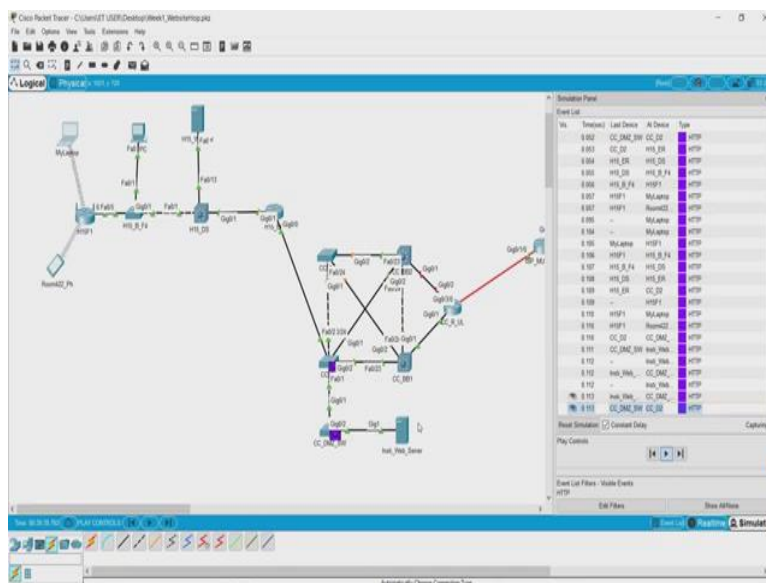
Cisco Packet Tracer - C:\Users\IZT USER\Desktop\Week1_WebsiteHop.pkz

File Edit Options View Tools Extensions Help

Logical Physical

MyLaptop
Fa0 PC
H15_Fa0
Fa0/1
Fa0/13
H15F1
H15_B_F4
Gig0/1
Fa0/1
H15_DS
Gig0/1
Gig0/1
Gig0/2
Gig0/3
Gig0/1
Gig0/1
Gig0/1
CC_B_UL
Gig0/1
Fa0/2
Fa0/1
Fa0/23
CC_BB1
Gig0/1
Gig0/2
CC_DMZ_SW
Gig1
Inet_Web_Server
Room422_Ph
Gig0/1/0
ISP_MJ

Simulation Panel
Event List

| Vis. | Time(sec) | Last Device | At Device | Type |
|---|---|---|---|---|
| | 0.052 | CC_DMZ_SW | CC_D2 | HTTP |
| | 0.053 | CC_D2 | H15_ER | HTTP |
| | 0.054 | H15_ER | H15_DS | HTTP |
| | 0.055 | H15_DS | H15_B_F4 | HTTP |
| | 0.056 | H15_B_F4 | H15F1 | HTTP |
| | 0.057 | H15F1 | MyLaptop | HTTP |
| | 0.057 | H15F1 | Room422 | HTTP |
| | 0.095 | -- | MyLaptop | HTTP |
| | 0.104 | -- | MyLaptop | HTTP |
| | 0.105 | MyLaptop | H15F1 | HTTP |
| | 0.106 | H15F1 | H15_B_F4 | HTTP |
| | 0.107 | H15_B_F4 | H15_DS | HTTP |
| | 0.108 | H15_DS | H15_ER | HTTP |
| | 0.109 | H15_ER | CC_D2 | HTTP |
| | 0.109 | -- | H15F1 | HTTP |
| | 0.110 | H15F1 | MyLaptop | HTTP |
| | 0.110 | H15F1 | Room422 | HTTP |
| | 0.110 | CC_D2 | CC_DMZ | HTTP |
| | 0.111 | CC_DMZ_SW | Inet_Web | HTTP |
| | 0.112 | -- | Inet_Web | HTTP |
| | 0.112 | Inet_Web | CC_DMZ | HTTP |
| | 0.112 | -- | Inet_Web | HTTP |
| | 0.113 | Inet_Web | CC_DMZ | HTTP |
| | 0.113 | CC_DMZ_SW | CC_D2 | HTTP |

Reset Simulation
Constant Delay
Captured
Play Controls

Event List Filters - Visible Events
HTTP
Edit Filters
Show All/None

Time: 00:26:35.760
PLAY CONTROLS
Event List
Realtime
Simulation

Automatically Choose Connection Type